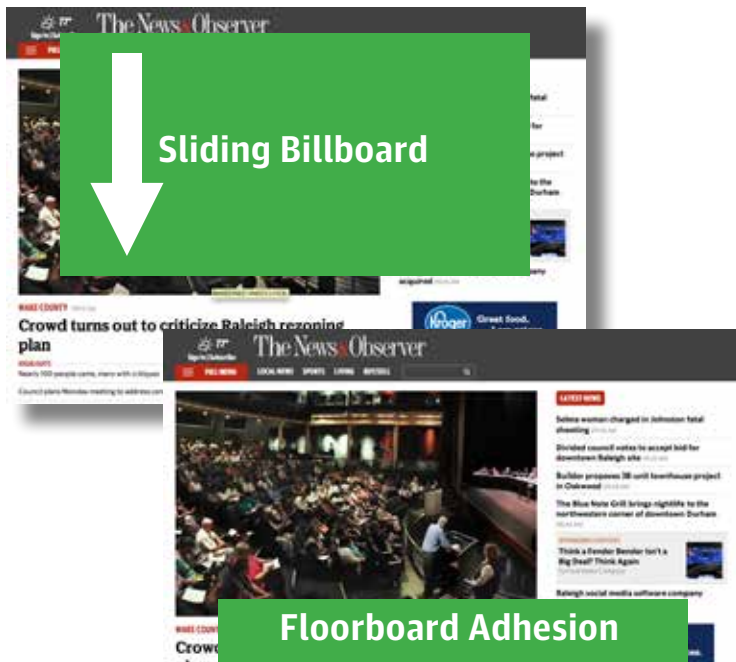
The News & Observer

Sliding Billboard

WAKE COUNTY

Crowd turns out to criticize Raleigh rezoning plan

Nearly 100 people came, many with critiques

Council plans Monday meeting to address concerns

acquired

Kroger

Great food.

The News & Observer

FULL MENU LOCAL NEWS SPORTS LIVING MYSTYLE

LATEST NEWS

Selma woman charged in Johnston fatal shooting

Divided council votes to accept bid for downtown Raleigh site

Builder proposes 38-unit townhouse project in Oakwood

The Blue Note Grill brings nightlife to the northwestern corner of downtown Durham

Think a Fender Bender Isn't a Big Deal? Think Again

Raleigh social media software company

WAKE COUNTY

Crowd

Floorboard Adhesion